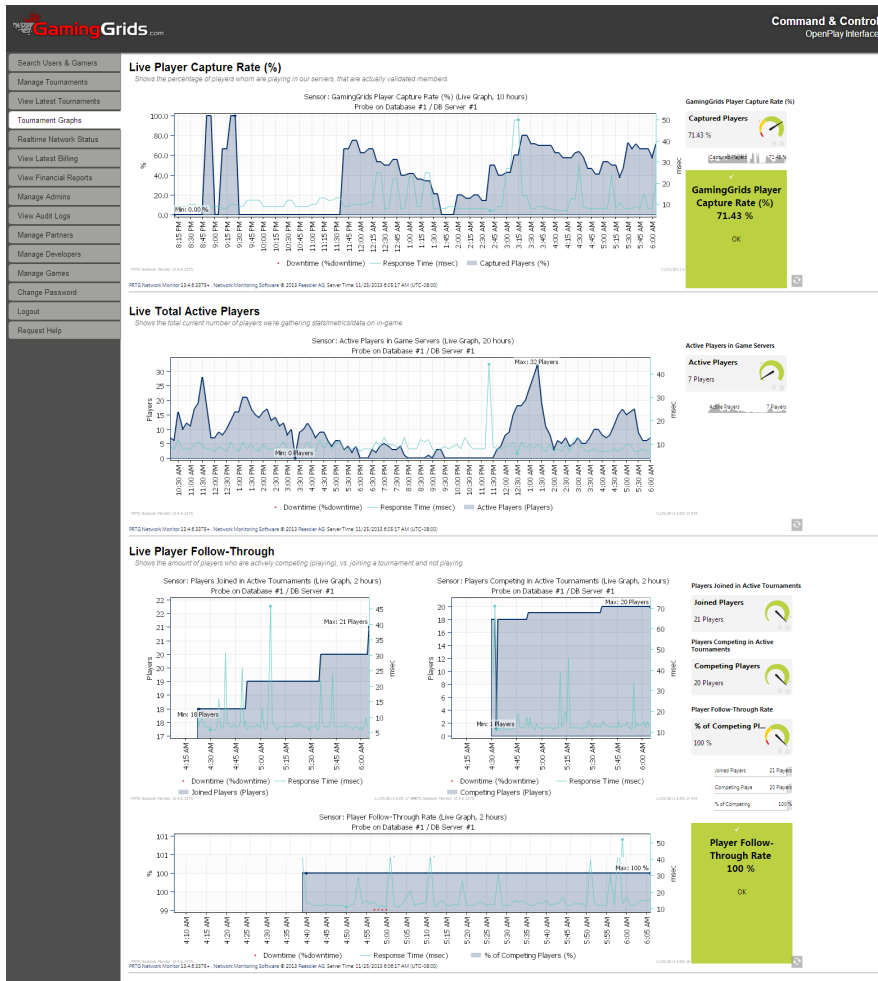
GamingGrids.com

Command & Control
OpenPlay Interface

Search Users & Gamers
Manage Tournaments
View Latest Tournaments
Tournament Graphs
Realtime Network Status
View Latest Billing
View Financial Reports
Manage Admins
View Audit Logs
Manage Partners
Manage Developers
Manage Games
Change Password
Logout
Request Help

Live Player Capture Rate (%)
Shows the percentage of players whom are playing in our servers, that are actually validated members.

Sensor: GamingGrids Player Capture Rate (%) (Live Graph, 10 hours)
Probe on Database #1 / DB Server #1

Min: 0.00 %

100.0, 80.0, 60.0, 40.0, 20.0, 0.0
50, 40, 30, 20, 10

8:15 PM, 8:30 PM, 8:45 PM, 9:00 PM, 9:15 PM, 9:30 PM, 9:45 PM, 10:00 PM, 10:15 PM, 10:30 PM, 10:45 PM, 11:00 PM, 11:15 PM, 11:30 PM, 11:45 PM, 12:00 AM, 12:15 AM, 12:30 AM, 12:45 AM, 1:00 AM, 1:15 AM, 1:30 AM, 1:45 AM, 2:00 AM, 2:15 AM, 2:30 AM, 2:45 AM, 3:00 AM, 3:15 AM, 3:30 AM, 3:45 AM, 4:00 AM, 4:15 AM, 4:30 AM, 4:45 AM, 5:00 AM, 5:15 AM, 5:30 AM, 5:45 AM, 6:00 AM

Downtime (%downtime) Response Time (msec) Captured Players (%)

PRTG Network Monitor 13.4.6.3375+ , Network Monitoring Software © 2013 Paessler AG, Server Time: 11/25/2013 6:08:17 AM (UTC-08:00)

GamingGrids Player Capture Rate (%)
Captured Players
71.43 %
Captured Players 71.43 %

GamingGrids Player Capture Rate (%)
71.43 %
OK

Live Total Active Players
Shows the total current number of players we're gathering stats/metrics/data on in-game

Sensor: Active Players in Game Servers (Live Graph, 20 hours)
Probe on Database #1 / DB Server #1

Max: 32 Players
Min: 0 Players

30, 25, 20, 15, 10, 5, 0
40, 30, 20, 10

10:30 AM, 11:00 AM, 11:30 AM, 12:00 PM, 12:30 PM, 1:00 PM, 1:30 PM, 2:00 PM, 2:30 PM, 3:00 PM, 3:30 PM, 4:00 PM, 4:30 PM, 5:00 PM, 5:30 PM, 6:00 PM, 6:30 PM, 7:00 PM, 7:30 PM, 8:00 PM, 8:30 PM, 9:00 PM, 9:30 PM, 10:00 PM, 10:30 PM, 11:00 PM, 11:30 PM, 12:00 AM, 12:30 AM, 1:00 AM, 1:30 AM, 2:00 AM, 2:30 AM, 3:00 AM, 3:30 AM, 4:00 AM, 4:30 AM, 5:00 AM, 5:30 AM, 6:00 AM

Downtime (%downtime) Response Time (msec) Active Players (Players)

PRTG Network Monitor 13.4.6.3375+ , Network Monitoring Software © 2013 Paessler AG, Server Time: 11/25/2013 6:08:17 AM (UTC-08:00)

Active Players in Game Servers
Active Players
7 Players
Active Players 7 Players

Live Player Follow-Through
Shows the amount of players who are actively competing (playing), vs. joining a tournament and not playing.

Sensor: Players Joined in Active Tournaments (Live Graph, 2 hours)
Probe on Database #1 / DB Server #1

Max: 21 Players
Min: 18 Players

22, 21, 21, 20, 20, 19, 19, 18, 18, 17
45, 40, 35, 30, 25, 20, 15, 10, 5

4:30 AM, 4:45 AM, 5:00 AM, 5:15 AM, 5:30 AM, 5:45 AM, 6:00 AM

Downtime (%downtime) Response Time (msec) Joined Players (Players)

Sensor: Players Competing in Active Tournaments (Live Graph, 2 hours)
Probe on Database #1 / DB Server #1

Max: 20 Players
Min: 1 Players

20, 18, 16, 14, 12, 10, 8, 6, 4, 2, 0
70, 60, 50, 40, 30, 20, 10

4:30 AM, 4:45 AM, 5:00 AM, 5:15 AM, 5:30 AM, 5:45 AM, 6:00 AM

Downtime (%downtime) Response Time (msec) Competing Players (Players)

Players Joined in Active Tournaments
Joined Players
21 Players

Players Competing in Active Tournaments
Competing Players
20 Players

Player Follow-Through Rate
% of Competing Pl...
100 %

Joined Players 21 Players
Competing Playe 20 Players
% of Competing 100%

Sensor: Player Follow-Through Rate (Live Graph, 2 hours)
Probe on Database #1 / DB Server #1

Max: 100 %

101, 101, 100, 100, 99
50, 40, 30, 20, 10

4:10 AM, 4:15 AM, 4:20 AM, 4:25 AM, 4:30 AM, 4:35 AM, 4:40 AM, 4:45 AM, 4:50 AM, 4:55 AM, 5:00 AM, 5:05 AM, 5:10 AM, 5:15 AM, 5:20 AM, 5:25 AM, 5:30 AM, 5:35 AM, 5:40 AM, 5:45 AM, 5:50 AM, 5:55 AM, 6:00 AM, 6:05 AM

Downtime (%downtime) Response Time (msec) % of Competing Players (%)

PRTG Network Monitor 13.4.6.3375+ , Network Monitoring Software © 2013 Paessler AG, Server Time: 11/25/2013 6:08:17 AM (UTC-08:00)

Player Follow-Through Rate
100 %
OK